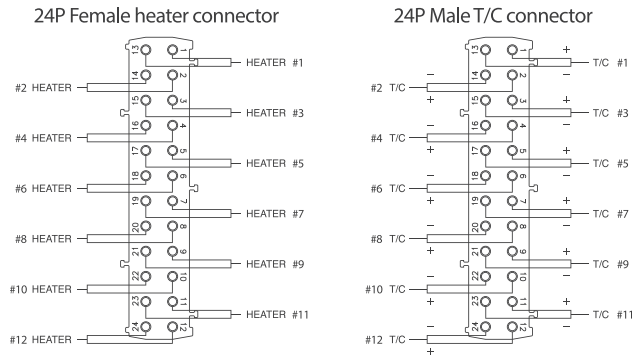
24P Female heater connector

13 1 HEATER #1
#2 HEATER 14 2
15 3 HEATER #3
#4 HEATER 16 4
17 5 HEATER #5
#6 HEATER 18 6
19 7 HEATER #7
#8 HEATER 20 8
21 9 HEATER #9
#10 HEATER 22 10
23 11 HEATER #11
#12 HEATER 24 12

24P Male T/C connector

13 1 + T/C #1 −
#2 T/C − + 14 2
15 3 + T/C #3 −
#4 T/C − + 16 4
17 5 + T/C #5 −
#6 T/C − + 18 6
19 7 + T/C #7 −
#8 T/C − + 20 8
21 9 + T/C #9 −
#10 T/C − + 22 10
23 11 + T/C #11 −
#12 T/C − + 24 12